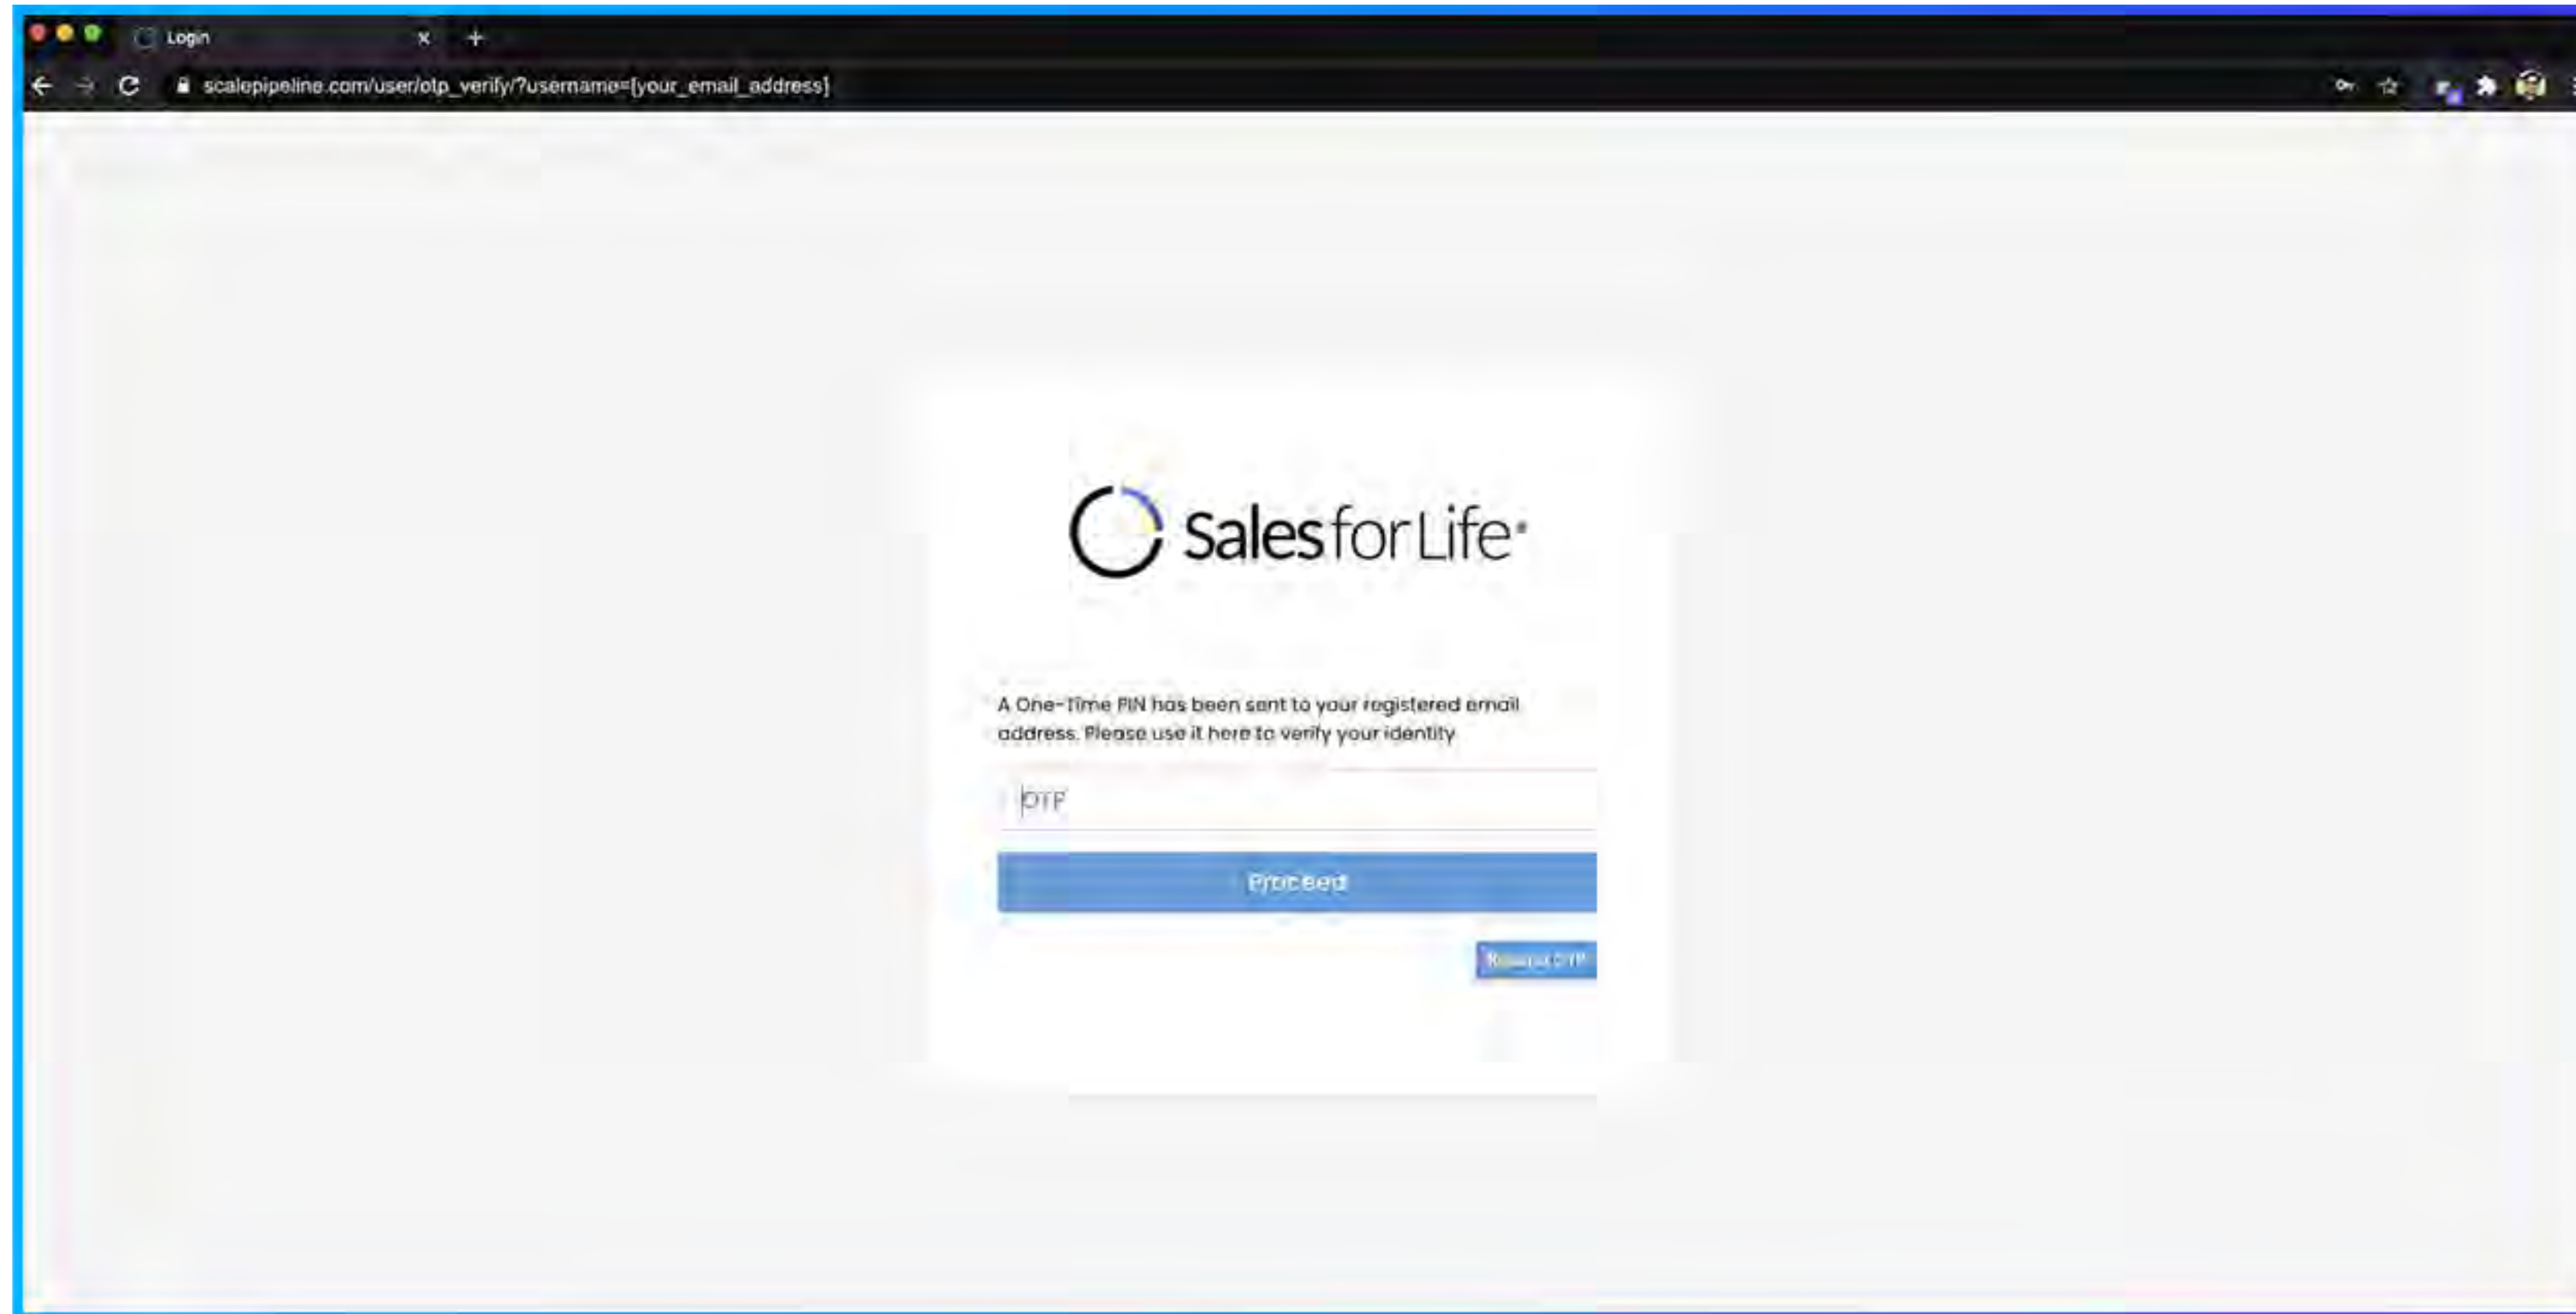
Login

scalepipeline.com/user/otp_verify/?username={your_email_address}

Sales for Life

A One-Time PIN has been sent to your registered email address. Please use it here to verify your identity

OTP

Proceed

Resend OTP